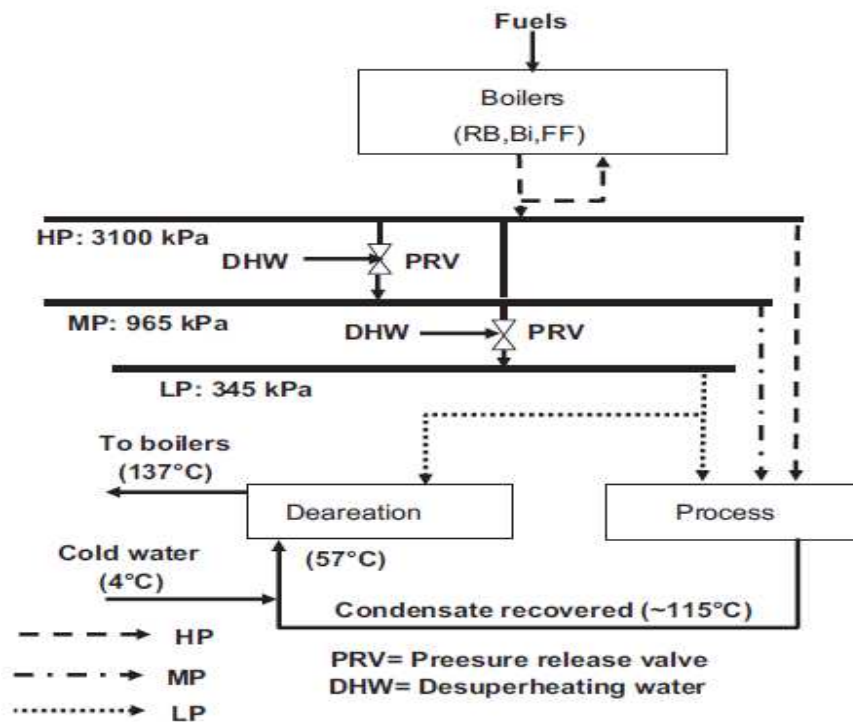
Fuels

Boilers
(RB,Bi,FF)

HP: 3100 kPa

DHW

PRV

MP: 965 kPa

DHW

PRV

LP: 345 kPa

To boilers
(137°C)

Deareation

Process

Cold water
(4°C)

(57°C)

Condensate recovered (~115°C)

HP

MP

LP

PRV= Preesure release valve
DHW= Desuperheating water